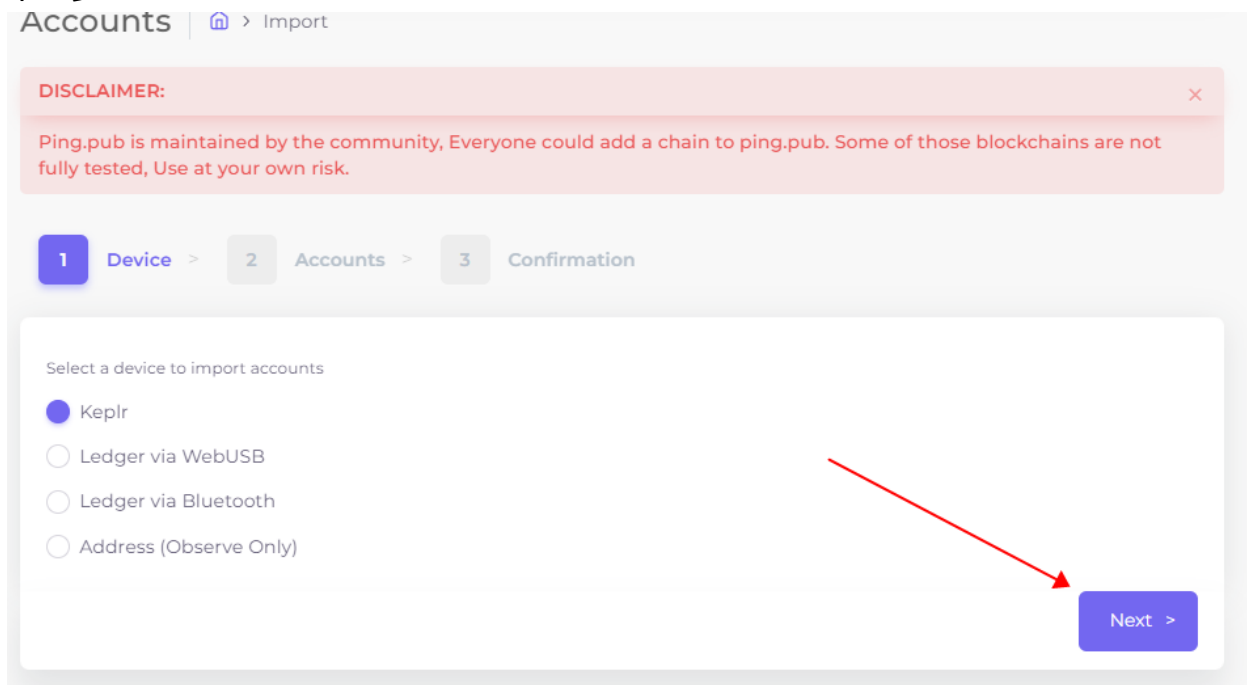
Accounts > Import

DISCLAIMER:

×

Ping.pub is maintained by the community, Everyone could add a chain to ping.pub. Some of those blockchains are not fully tested, Use at your own risk.

1 Device > 2 Accounts > 3 Confirmation

Select a device to import accounts

Keplr

Ledger via WebUSB

Ledger via Bluetooth

Address (Observe Only)

Next >